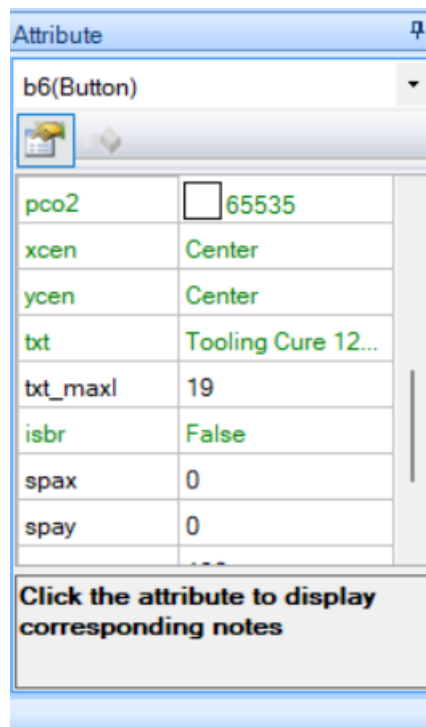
Attribute

b6(Button)

| | |
|---|---|
| pco2 | 65535 |
| xcen | Center |
| ycen | Center |
| txt | Tooling Cure 12... |
| txt_maxl | 19 |
| isbr | False |
| spax | 0 |
| spay | 0 |

Click the attribute to display corresponding notes